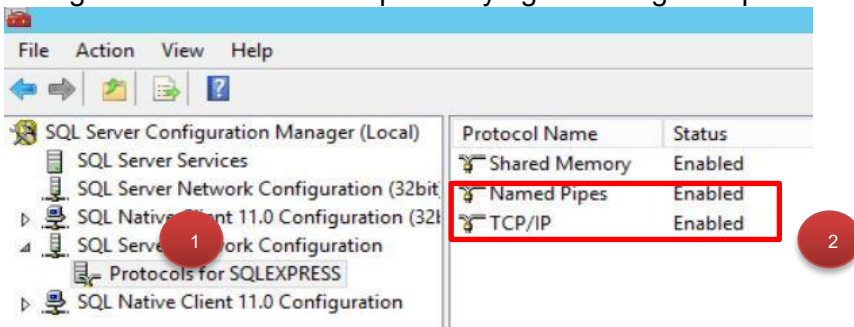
File Action View Help

SQL Server Configuration Manager (Local)
SQL Server Services
SQL Server Network Configuration (32bit
SQL Native Client 11.0 Configuration (32
SQL Serve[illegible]ork Configuration
Protocols for SQLEXPRESS
SQL Native Client 11.0 Configuration

1

| Protocol Name | Status |
|---|---|
| Shared Memory | Enabled |
| Named Pipes | Enabled |
| TCP/IP | Enabled |

2